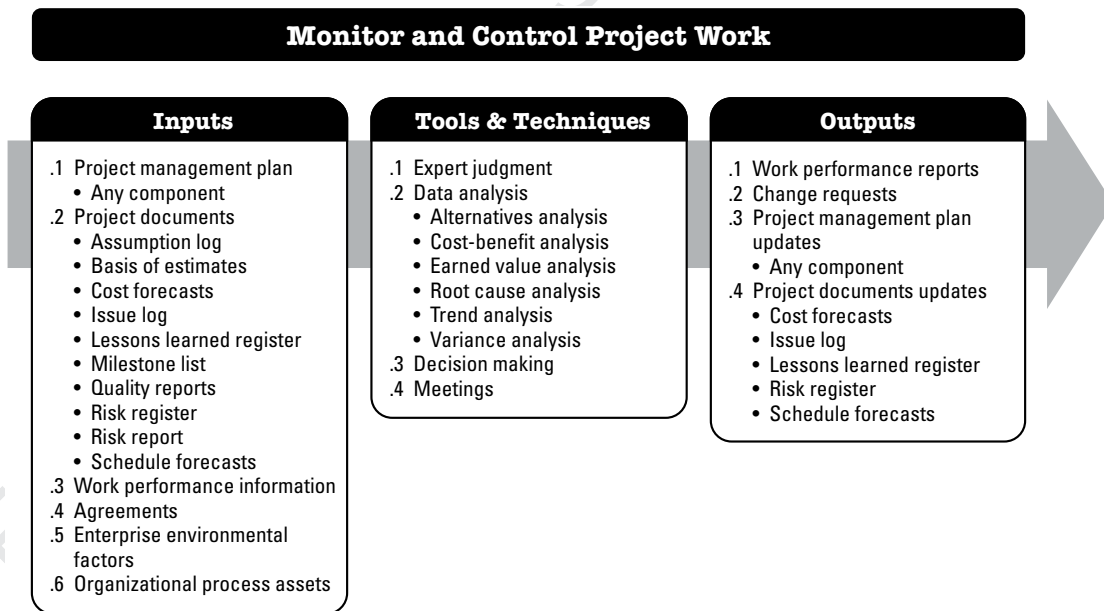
Monitor and Control Project Work

Inputs

.1 Project management plan
• Any component
.2 Project documents
• Assumption log
• Basis of estimates
• Cost forecasts
• Issue log
• Lessons learned register
• Milestone list
• Quality reports
• Risk register
• Risk report
• Schedule forecasts
.3 Work performance information
.4 Agreements
.5 Enterprise environmental factors
.6 Organizational process assets

Tools & Techniques

.1 Expert judgment
.2 Data analysis
• Alternatives analysis
• Cost-benefit analysis
• Earned value analysis
• Root cause analysis
• Trend analysis
• Variance analysis
.3 Decision making
.4 Meetings

Outputs

.1 Work performance reports
.2 Change requests
.3 Project management plan updates
• Any component
.4 Project documents updates
• Cost forecasts
• Issue log
• Lessons learned register
• Risk register
• Schedule forecasts